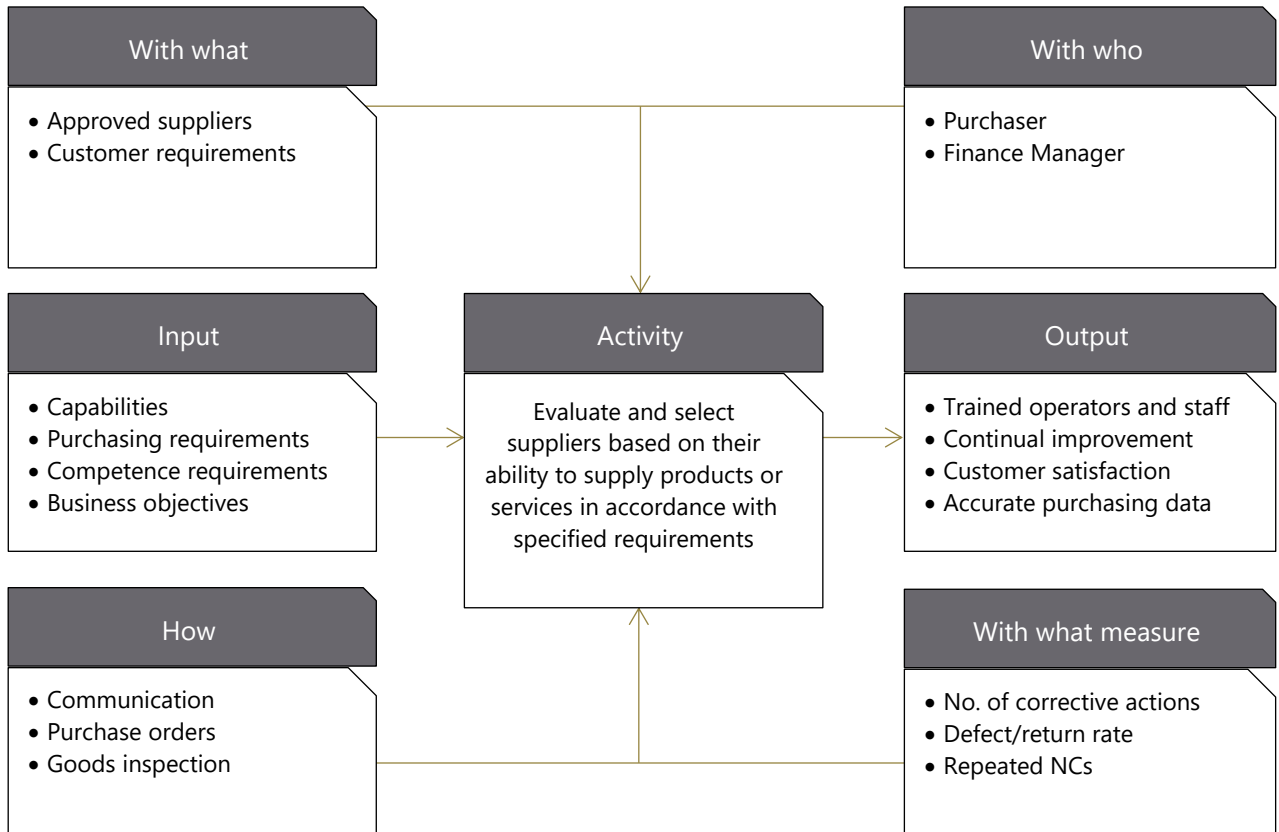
With what

- Approved suppliers
- Customer requirements

With who

- Purchaser
- Finance Manager

Input

- Capabilities
- Purchasing requirements
- Competence requirements
- Business objectives

Activity

Evaluate and select suppliers based on their ability to supply products or services in accordance with specified requirements

Output

- Trained operators and staff
- Continual improvement
- Customer satisfaction
- Accurate purchasing data

How

- Communication
- Purchase orders
- Goods inspection

With what measure

- No. of corrective actions
- Defect/return rate
- Repeated NCs